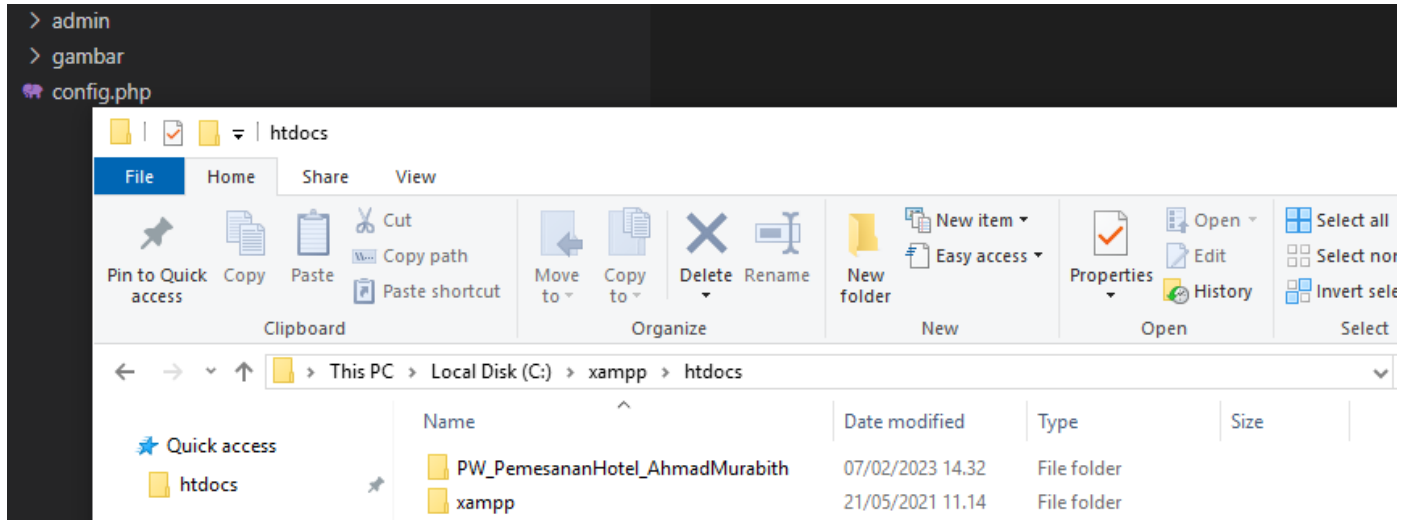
> admin
> gambar
config.php

htdocs

File Home Share View

Pin to Quick access
Copy
Paste
Cut
Copy path
Paste shortcut
Clipboard

Move to
Copy to
Delete
Rename
Organize

New folder
New item
Easy access
New

Properties
Open
Edit
History
Open

Select all
Select nor
Invert sele
Select

This PC > Local Disk (C:) > xampp > htdocs

Quick access
htdocs

| Name | Date modified | Type | Size |
|---|---|---|---|
| PW_PemesananHotel_AhmadMurabith | 07/02/2023 14.32 | File folder | |
| xampp | 21/05/2021 11.14 | File folder | |